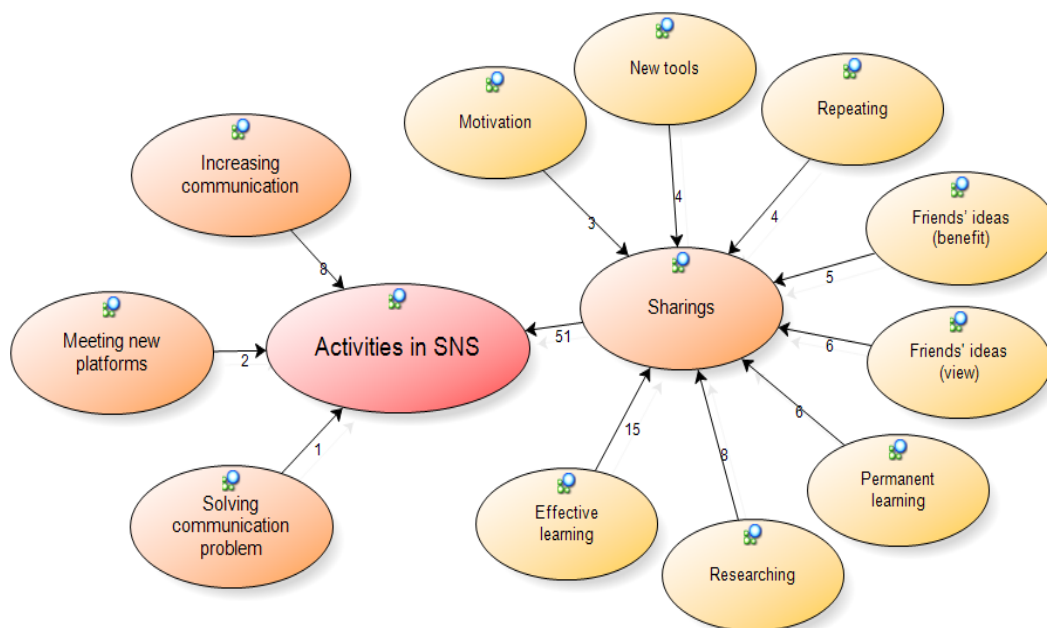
New tools

Motivation

Repeating

Increasing communication

4

3

4

Friends' ideas (benefit)

8

5

Sharings

Meeting new platforms

Activities in SNS

51

2

6

Friends' ideas (view)

6

1

15

8

Solving communication problem

Permanent learning

Effective learning

Researching